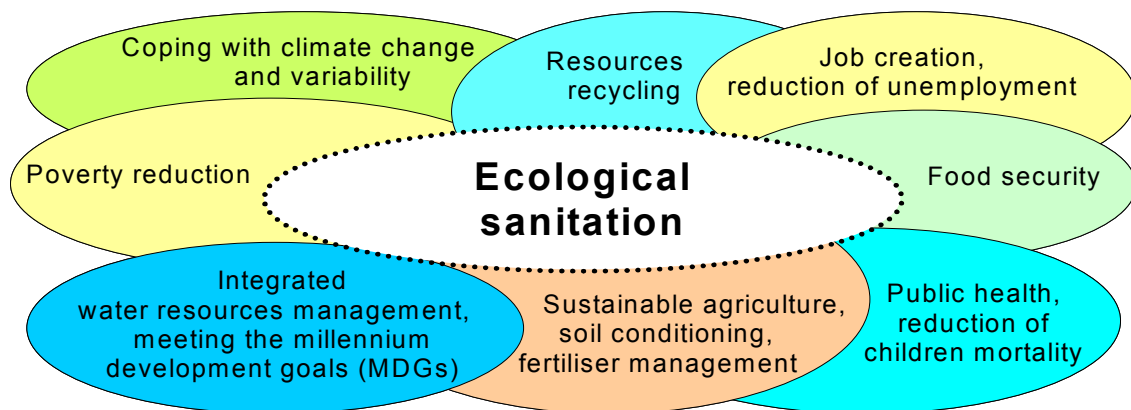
Coping with climate change and variability

Resources recycling

Job creation, reduction of unemployment

Poverty reduction

Ecological sanitation

Food security

Integrated water resources management, meeting the millennium development goals (MDGs)

Sustainable agriculture, soil conditioning, fertiliser management

Public health, reduction of children mortality